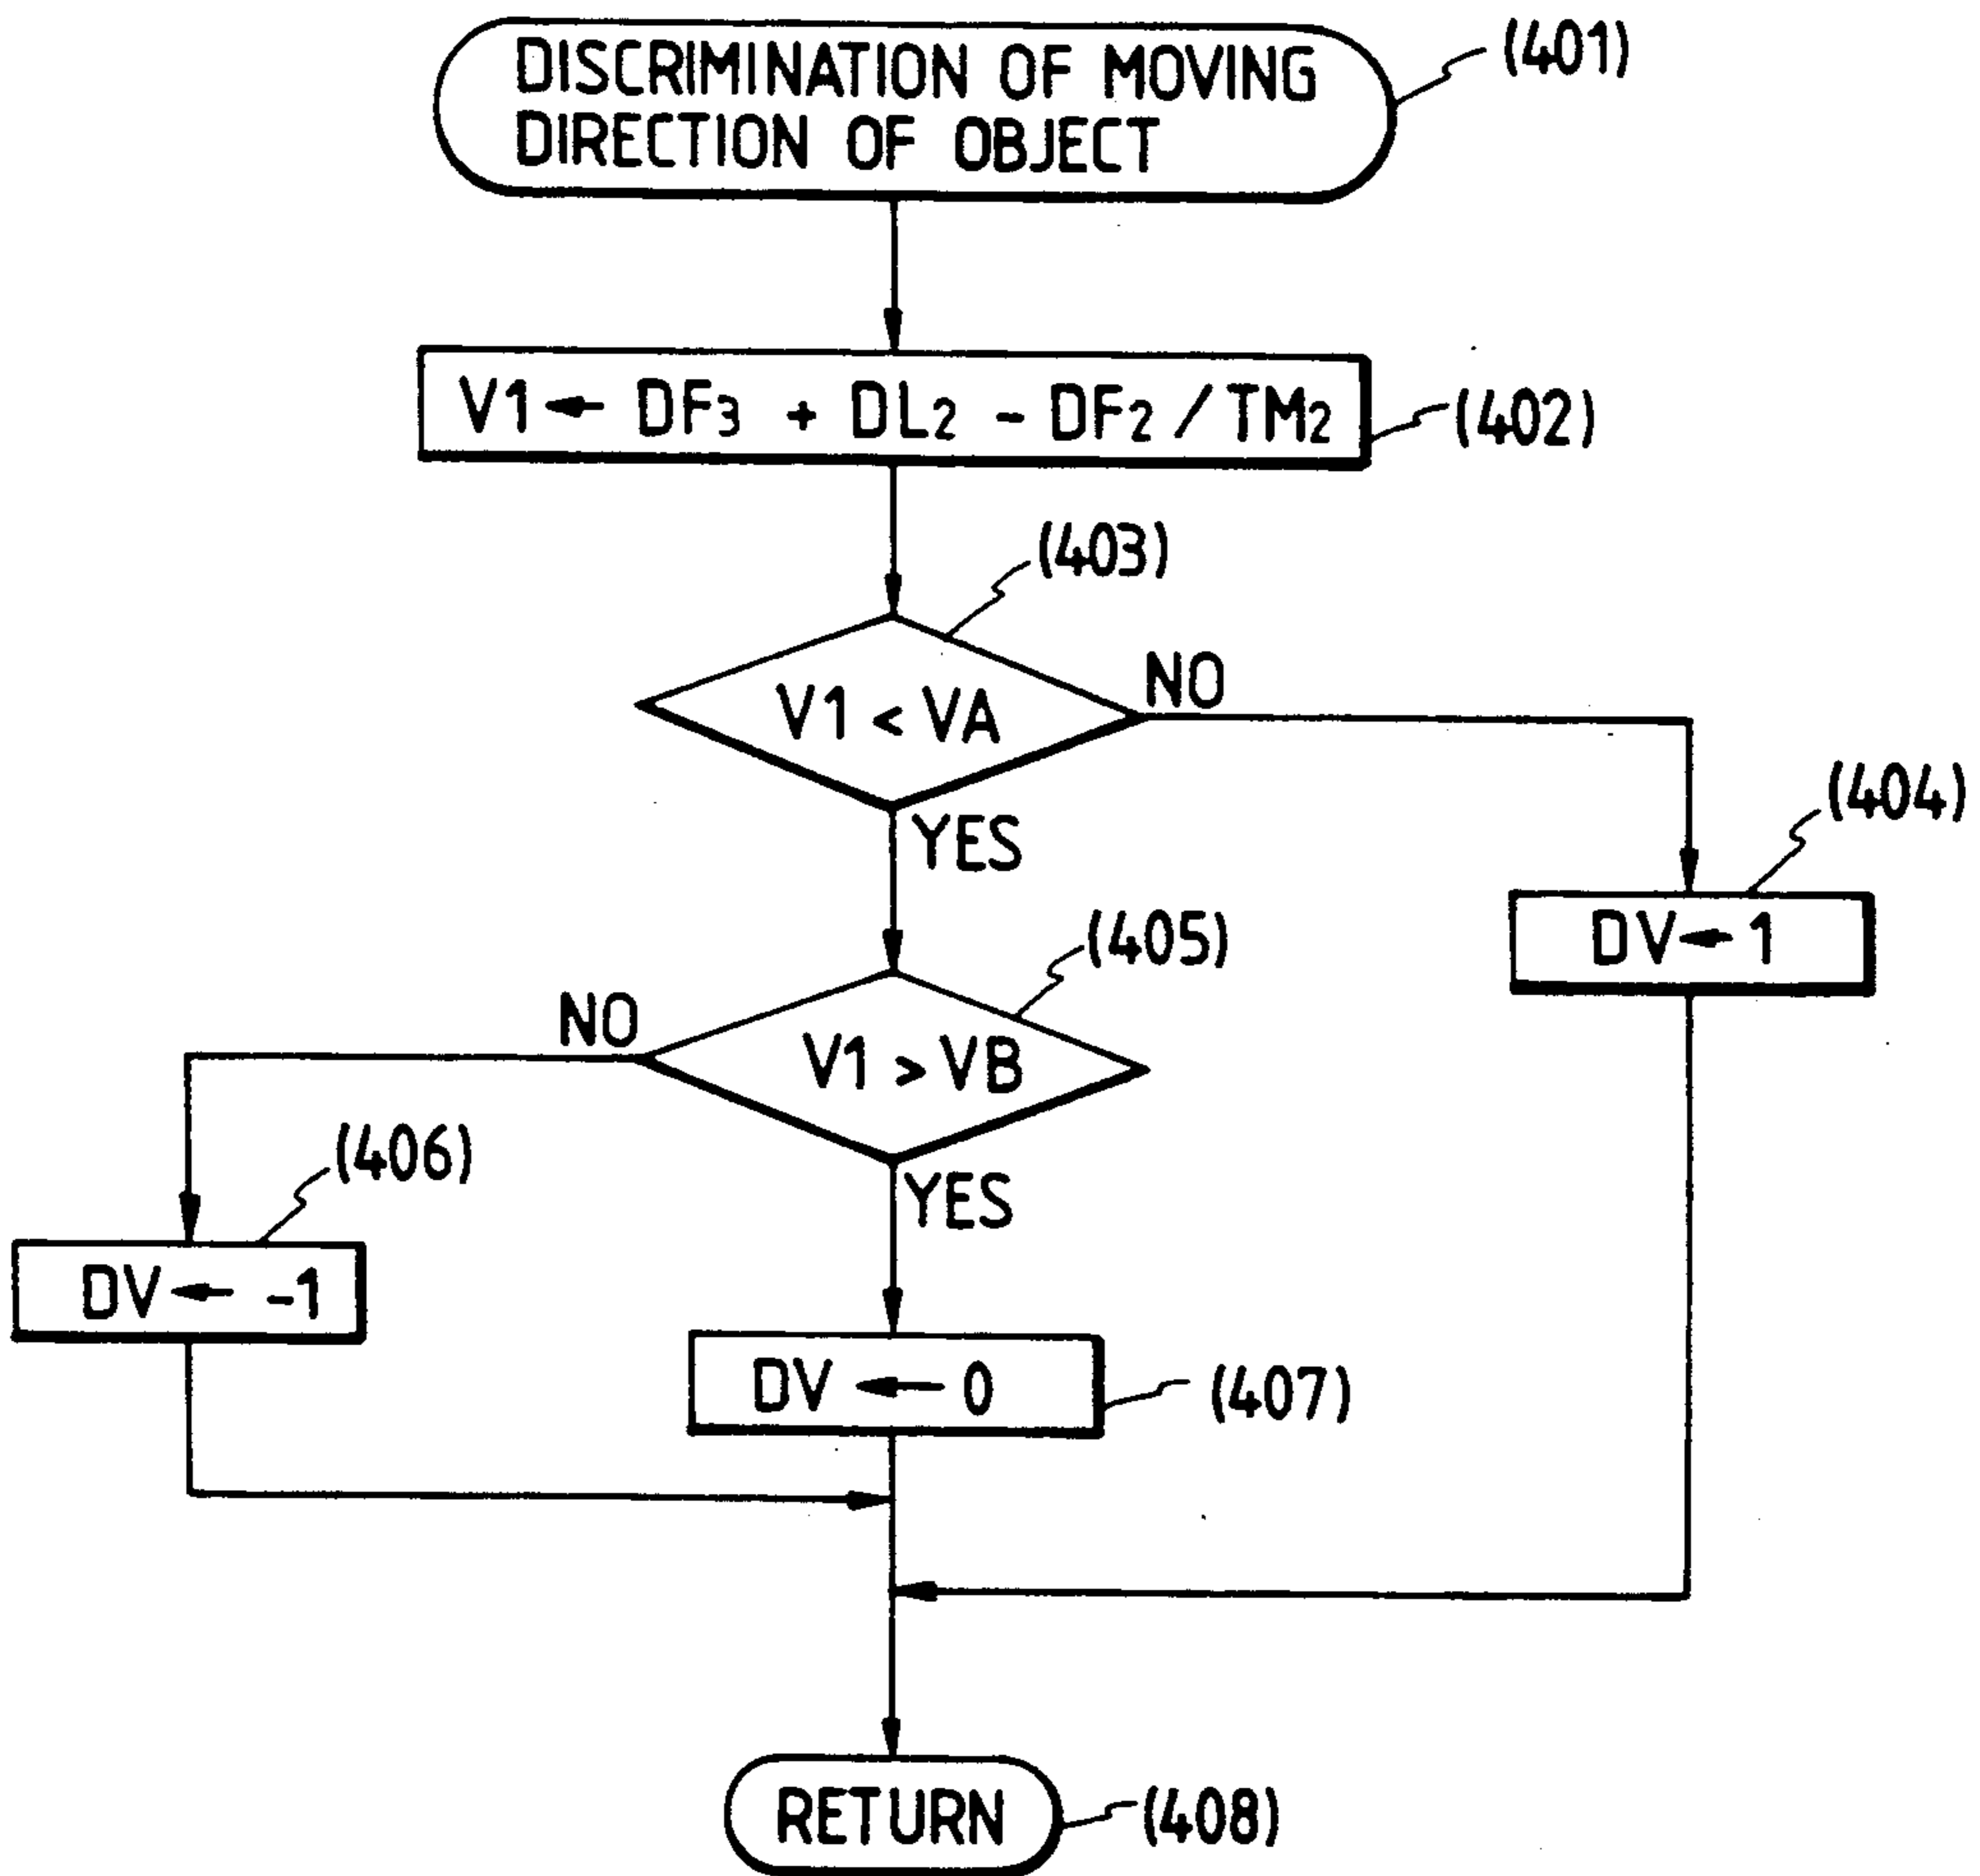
DISCRIMINATION OF MOVING DIRECTION OF OBJECT (401)

$V1 \leftarrow DF_3 + DL_2 - DF_2 / TM_2$ (402)

(403)

$V1 < VA$

NO

YES

(404)

$DV \leftarrow 1$

(405)

NO

$V1 > VB$

YES

(406)

$DV \leftarrow -1$

$DV \leftarrow 0$ (407)

RETURN (408)